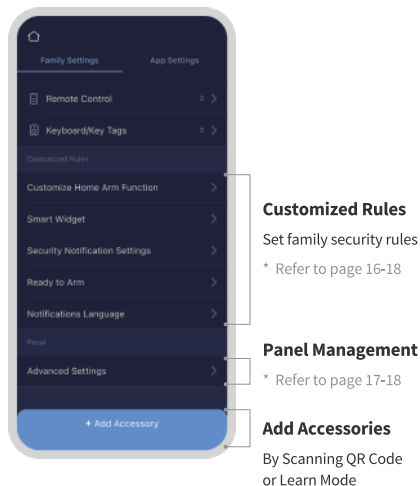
Family Settings
App Settings

Remote Control
3

Keyboard/Key Tags
3

Customized Rules

Customize Home Arm Function

Smart Widget

Security Notification Settings

Ready to Arm

Notifications Language

Panel

Advanced Settings

+ Add Accessory

Customized Rules

Set family security rules

* Refer to page 16-18

Panel Management

* Refer to page 17-18

Add Accessories

By Scanning QR Code or Learn Mode